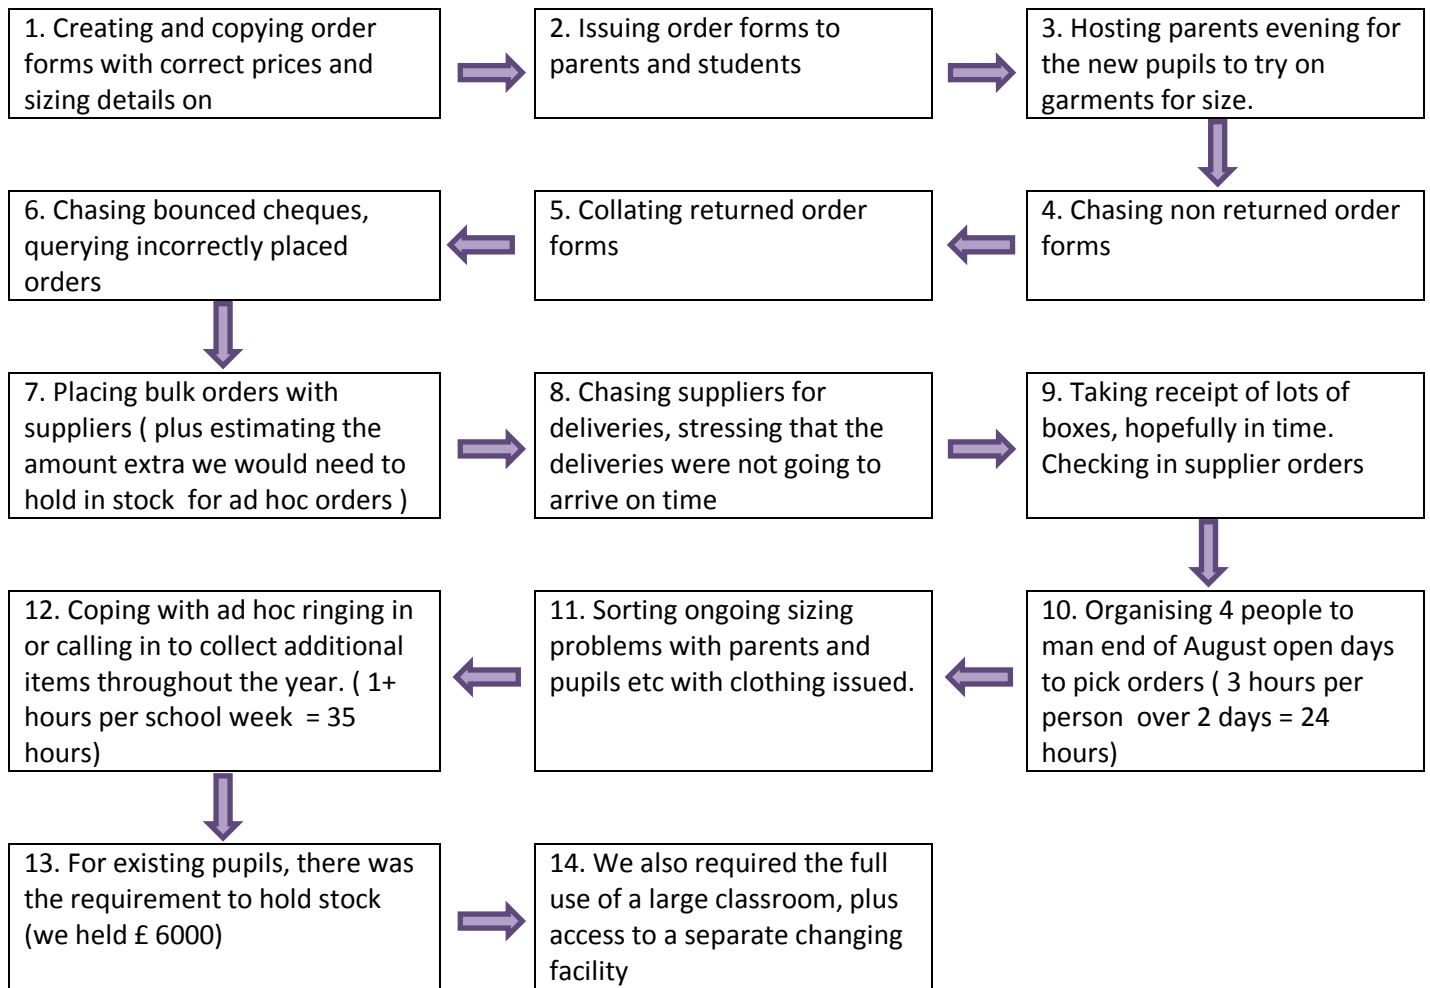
1. Creating and copying order forms with correct prices and sizing details on

2. Issuing order forms to parents and students

3. Hosting parents evening for the new pupils to try on garments for size.

4. Chasing non returned order forms

5. Collating returned order forms

6. Chasing bounced cheques, querying incorrectly placed orders

7. Placing bulk orders with suppliers ( plus estimating the amount extra we would need to hold in stock for ad hoc orders )

8. Chasing suppliers for deliveries, stressing that the deliveries were not going to arrive on time

9. Taking receipt of lots of boxes, hopefully in time. Checking in supplier orders

10. Organising 4 people to man end of August open days to pick orders ( 3 hours per person over 2 days = 24 hours)

11. Sorting ongoing sizing problems with parents and pupils etc with clothing issued.

12. Coping with ad hoc ringing in or calling in to collect additional items throughout the year. ( 1+ hours per school week = 35 hours)

13. For existing pupils, there was the requirement to hold stock (we held £ 6000)

14. We also required the full use of a large classroom, plus access to a separate changing facility